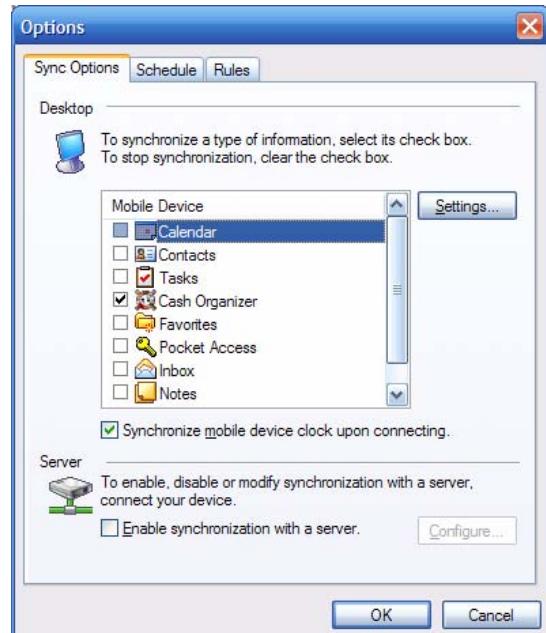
Options

Sync Options | Schedule | Rules

Desktop

To synchronize a type of information, select its check box. To stop synchronization, clear the check box.

Mobile Device

Calendar
Contacts
Tasks
Cash Organizer
Favorites
Pocket Access
Inbox
Notes

Settings...

Synchronize mobile device clock upon connecting.

Server

To enable, disable or modify synchronization with a server, connect your device.

Enable synchronization with a server.

Configure...

OK

Cancel